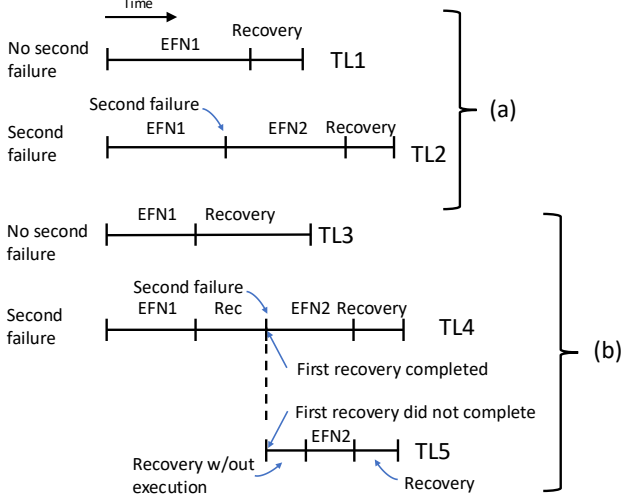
Time

No second failure
EFN1
Recovery
TL1

Second failure
Second failure
EFN1
EFN2
Recovery
TL2

(a)

No second failure
EFN1
Recovery
TL3

Second failure
Second failure
EFN1
Rec
EFN2
Recovery
TL4

First recovery completed

(b)

First recovery did not complete
EFN2
TL5
Recovery w/out execution
Recovery